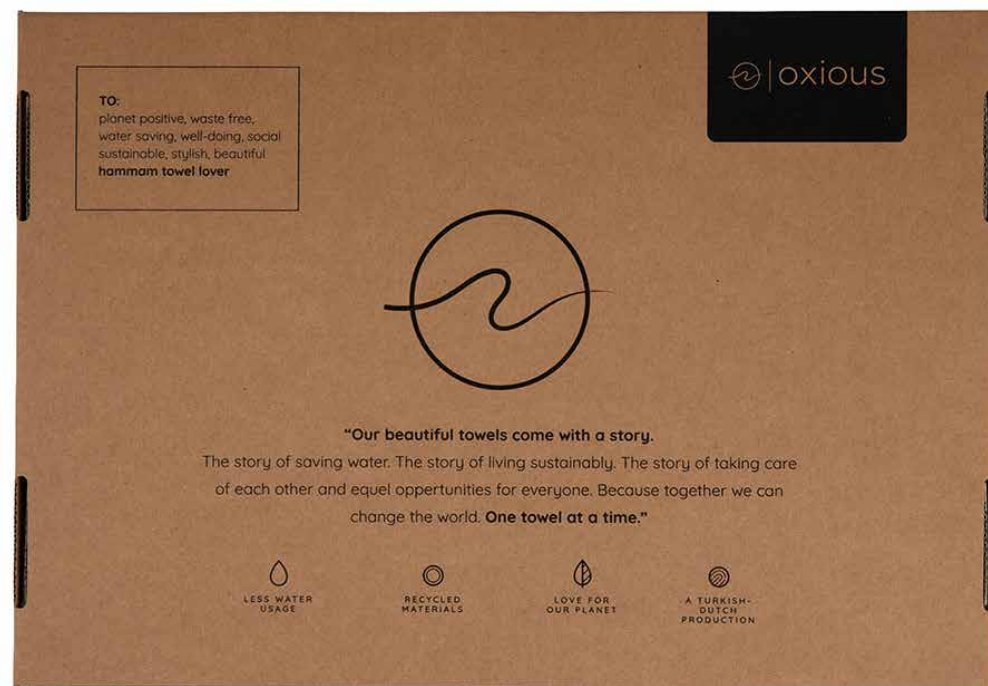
TO:
planet positive, waste free, water saving, well-doing, social sustainable, stylish, beautiful
**hammam towel lover**

oxious

**"Our beautiful towels come with a story.**
The story of saving water. The story of living sustainably. The story of taking care of each other and equel oppertunities for everyone. Because together we can change the world. **One towel at a time."**

LESS WATER USAGE

RECYCLED MATERIALS

LOVE FOR OUR PLANET

A TURKISH-DUTCH PRODUCTION